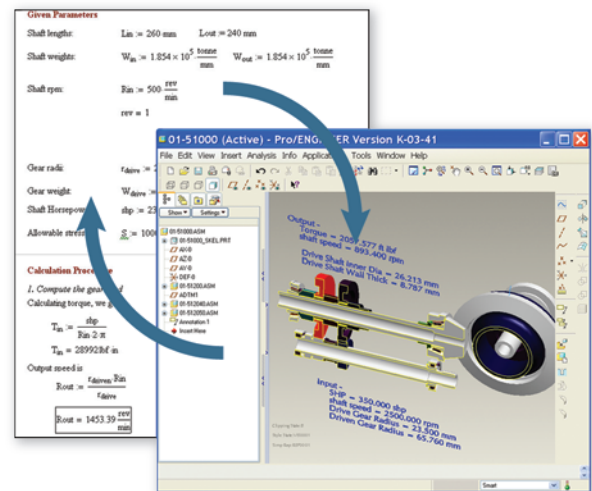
Given Parameters

Shaft lengths: Lin := 260 mm Lout := 240 mm

Shaft weights: $W_{in} := 1.854 \times 10^5 \frac{tonne}{mm}$ $W_{out} := 1.854 \times 10^5 \frac{tonne}{mm}$

Shaft rpm: $Rin := 500 \frac{rev}{min}$

rev = 1

Gear radii: $r_{drive}$ := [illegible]

Gear weight: $W_{drive}$ := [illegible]

Shaft Horsepow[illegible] shp := 23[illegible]

Allowable stres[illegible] S := 100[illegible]

Calculation Proce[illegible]

1. Compute the gear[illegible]

Calculating torque, we g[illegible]

$T_{in} := \frac{shp}{Rin \cdot 2 \cdot \pi}$

$T_{in} = 28992 lbf \cdot in$

Output speed is

$Rout := \frac{r_{driven} \cdot Rin}{r_{drive}}$

$Rout = 1453.39 \frac{rev}{min}$

01-51000 (Active) - Pro/ENGINEER Version K-03-41

File Edit View Insert Analysis Info Applica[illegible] Tools Window Help

Show Settings

01-51000.ASM
01-51000_SKEL.PRT
ASM_RIGHT
ASM_TOP
ASM_FRONT
DEF-0
01-51010.ASM
ADTM1
01-51040.ASM
01-51050.ASM
Annotation 1
Insert Here

Output -
Torque = 2057.577 ft lbf
shaft speed = 893.400 rpm

Drive Shaft Inner Dia = 26.213 mm
Drive Shaft Wall Thick = 8.787 mm

Input -
SHP = 350.000 shp
shaft speed = 2500.000 rpm
Drive Gear Radius = 23.500 mm
Driven Gear Radius = 65.760 mm

Smart